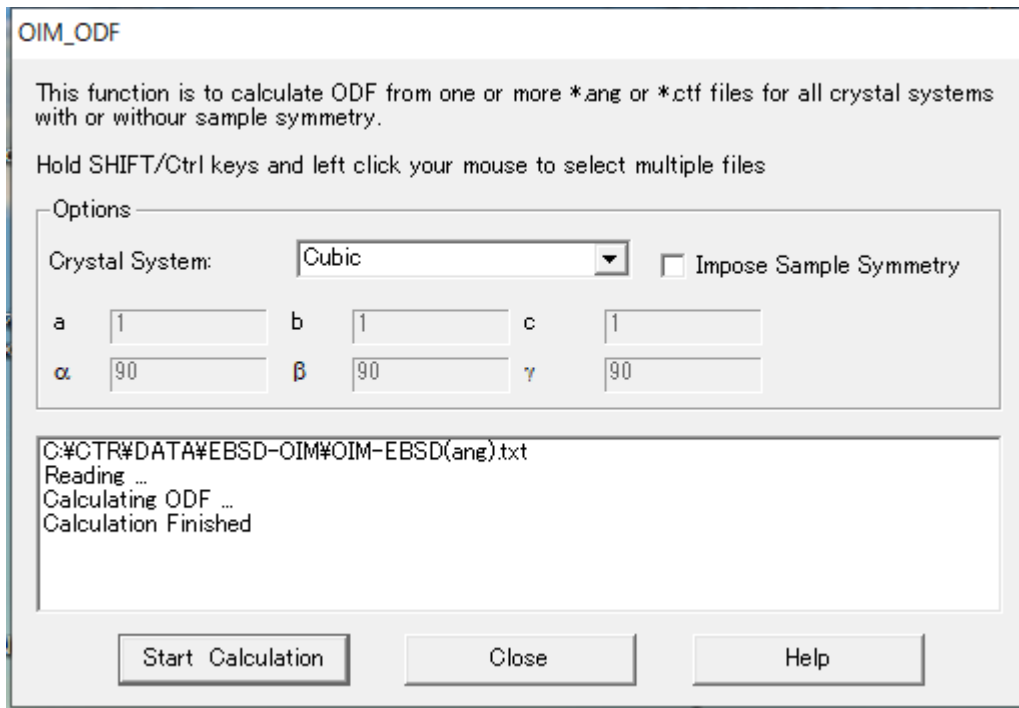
OIM_ODF

This function is to calculate ODF from one or more *.ang or *.ctf files for all crystal systems with or withour sample symmetry.

Hold SHIFT/Ctrl keys and left click your mouse to select multiple files

Options

Crystal System: Cubic

Impose Sample Symmetry

a 1 b 1 c 1

α 90 β 90 γ 90

C:¥CTR¥DATA¥EBSD-OIM¥OIM-EBSD(ang).txt
Reading ...
Calculating ODF ...
Calculation Finished

Start Calculation

Close

Help